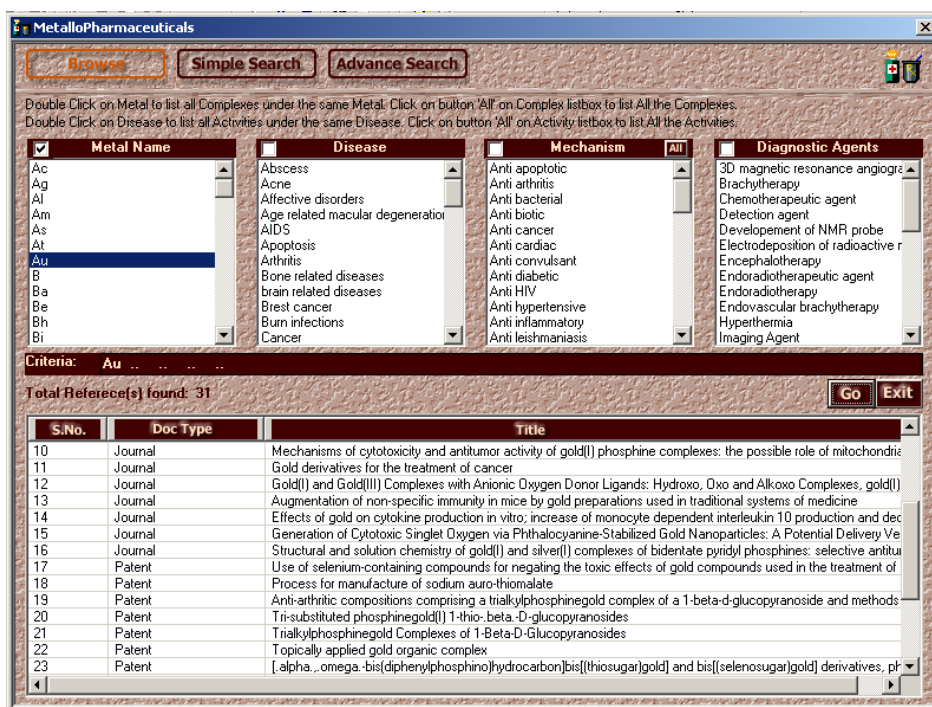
MetalloPharmaceuticals

Browse | Simple Search | Advance Search

Double Click on Metal to list all Complexes under the same Metal. Click on button 'All' on Complex listbox to list All the Complexes.
Double Click on Disease to list all Activities under the same Disease. Click on button 'All' on Activity listbox to list All the Activities.

Metal Name
Ac
Ag
Al
Am
As
At
Au
B
Ba
Be
Bh
Bi

Disease
Abscess
Acne
Affective disorders
Age related macular degeneratio
AIDS
Apoptosis
Arthritis
Bone related diseases
brain related diseases
Brest cancer
Burn infections
Cancer

Mechanism
All
Anti apoptotic
Anti arthritis
Anti bacterial
Anti biotic
Anti cancer
Anti cardiac
Anti convulsant
Anti diabetic
Anti HIV
Anti hypertensive
Anti inflammatory
Anti leishmaniasis

Diagnostic Agents
3D magnetic resonance angiogra
Brachytherapy
Chemotherapeutic agent
Detection agent
Developement of NMR probe
Electrodeposition of radioactive r
Encephalotherapy
Endoradiotherapeutic agent
Endoradiotherapy
Endovascular brachytherapy
Hyperthermia
Imaging Agent

Criteria: Au .. .. .. ..

Total Referece(s) found: 31

Go | Exit

| S.No. | Doc Type | Title |
|---|---|---|
| 10 | Journal | Mechanisms of cytotoxicity and antitumor activity of gold(I) phosphine complexes: the possible role of mitochondria |
| 11 | Journal | Gold derivatives for the treatment of cancer |
| 12 | Journal | Gold(I) and Gold(III) Complexes with Anionic Oxygen Donor Ligands: Hydroxo, Oxo and Alkoxo Complexes, gold(I) |
| 13 | Journal | Augmentation of non-specific immunity in mice by gold preparations used in traditional systems of medicine |
| 14 | Journal | Effects of gold on cytokine production in vitro; increase of monocyte dependent interleukin 10 production and dec |
| 15 | Journal | Generation of Cytotoxic Singlet Oxygen via Phthalocyanine-Stabilized Gold Nanoparticles: A Potential Delivery Ve |
| 16 | Journal | Structural and solution chemistry of gold(I) and silver(I) complexes of bidentate pyridyl phosphines: selective antitu |
| 17 | Patent | Use of selenium-containing compounds for negating the toxic effects of gold compounds used in the treatment of |
| 18 | Patent | Process for manufacture of sodium auro-thiomalate |
| 19 | Patent | Anti-arthritic compositions comprising a trialkylphosphinegold complex of a 1-beta-d-glucopyranoside and methods |
| 20 | Patent | Tri-substituted phosphinegold(I) 1-thio-.beta.-D-glucopyranosides |
| 21 | Patent | Trialkylphosphinegold Complexes of 1-Beta-D-Glucopyranosides |
| 22 | Patent | Topically applied gold organic complex |
| 23 | Patent | [.alpha.,.omega.-bis(diphenylphosphino)hydrocarbon]bis[(thiosugar)gold] and bis[(selenosugar)gold] derivatives, ph |